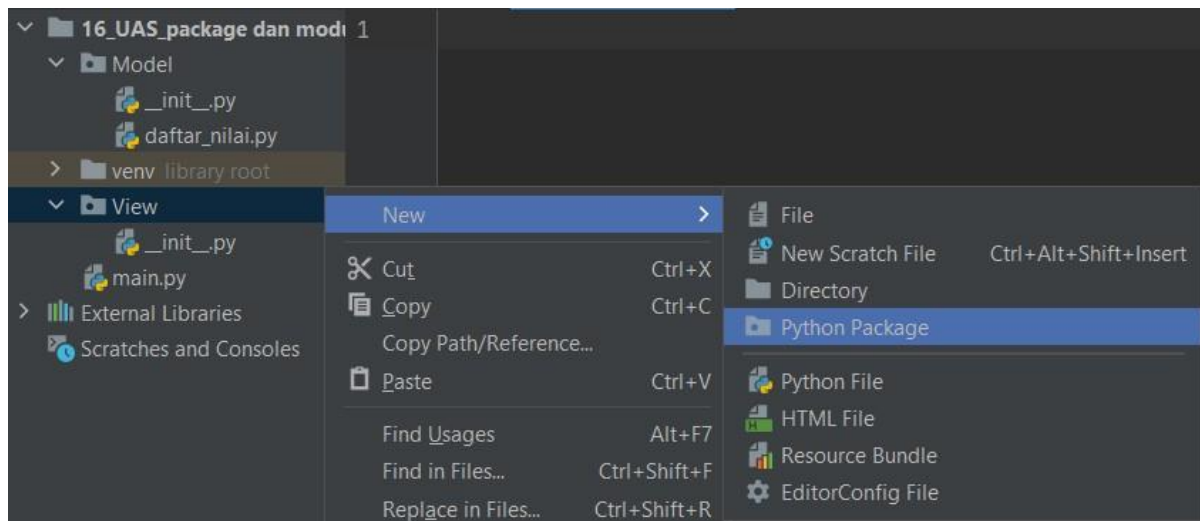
16_UAS_package dan modu 1
Model
__init__.py
daftar_nilai.py
venv library root
View
__init__.py
main.py
External Libraries
Scratches and Consoles

New
Cut Ctrl+X
Copy Ctrl+C
Copy Path/Reference...
Paste Ctrl+V
Find Usages Alt+F7
Find in Files... Ctrl+Shift+F
Replace in Files... Ctrl+Shift+R

File
New Scratch File Ctrl+Alt+Shift+Insert
Directory
Python Package
Python File
HTML File
Resource Bundle
EditorConfig File